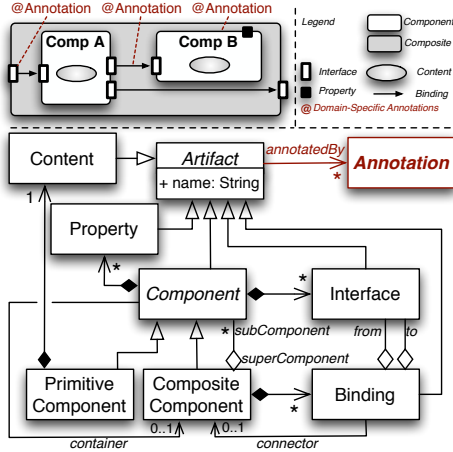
@Annotation @Annotation @Annotation

Comp A

Comp B

Legend

Component

Composite

Interface

Content

Property

Binding

@ Domain-Specific Annotations

Content

Artifact

+ name: String

annotatedBy

Annotation

*

1

Property

*

Component

*

Interface

* subComponent

from

to

superComponent

Primitive Component

Composite Component

Binding

*

container

0..1

0..1

connector